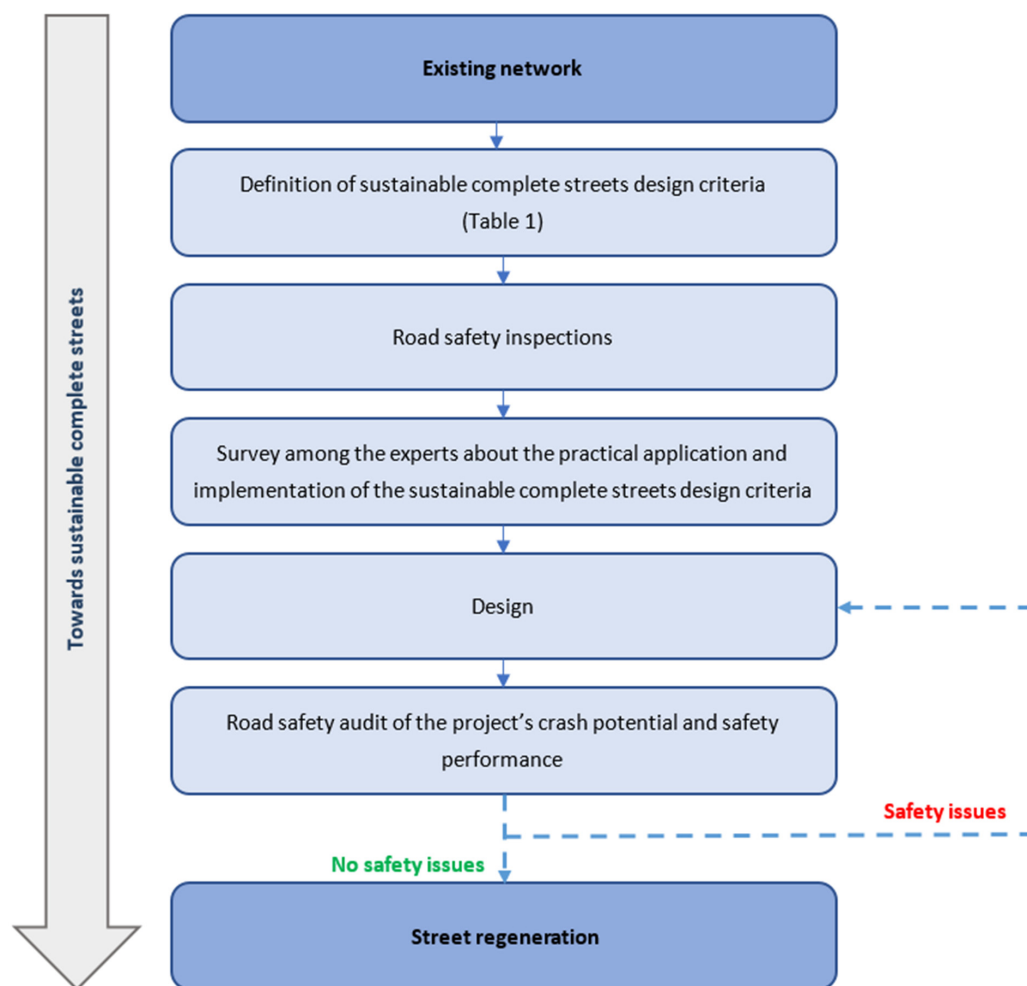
Towards sustainable complete streets

Existing network

Definition of sustainable complete streets design criteria (Table 1)

Road safety inspections

Survey among the experts about the practical application and implementation of the sustainable complete streets design criteria

Design

Road safety audit of the project's crash potential and safety performance

Safety issues

No safety issues

Street regeneration